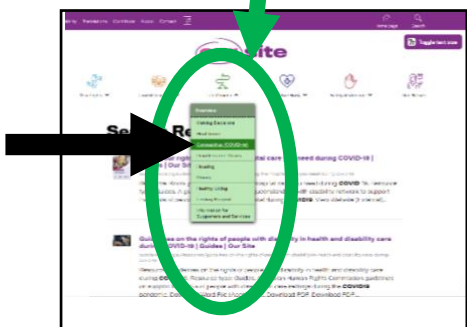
Resources Contact Home page Search

site

Toggle text size

Overview
Caring Services
Coronavirus (COVID-19)
Healthy Living

Se Re

rights health care need during COVID-19 | Our Site

COVID

Guid on the rights of people with disability in health and disability care during COVID-19 | Guides | Our Site

COVID